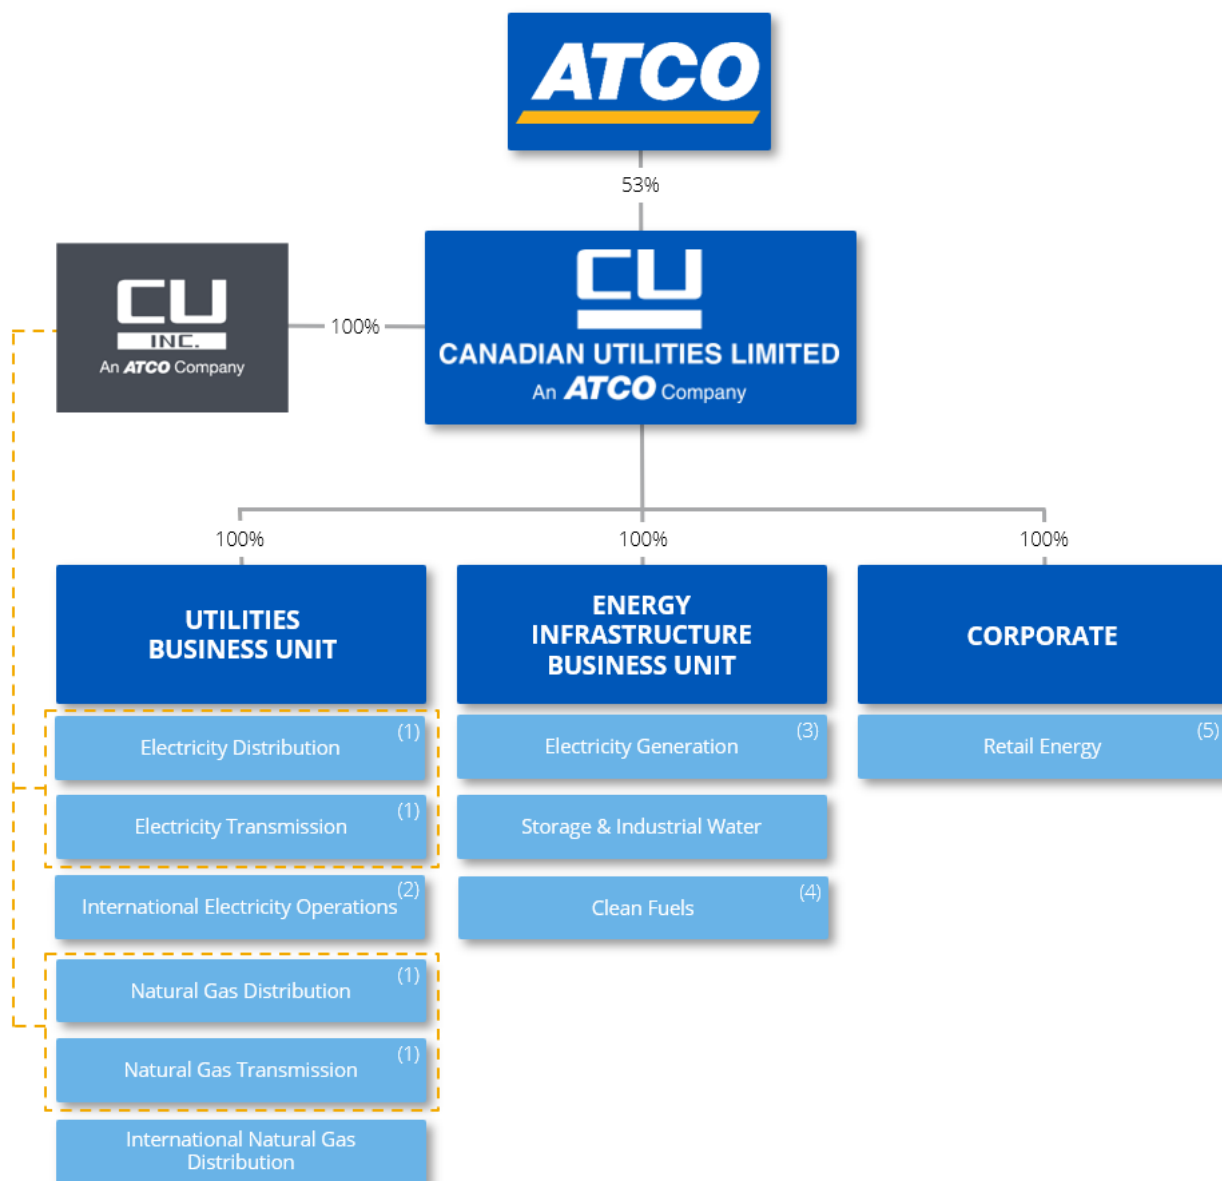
ATCO

53%

CU
INC.
An ATCO Company

100%

CU
CANADIAN UTILITIES LIMITED
An ATCO Company

100%

100%

100%

UTILITIES BUSINESS UNIT

ENERGY INFRASTRUCTURE BUSINESS UNIT

CORPORATE

Electricity Distribution (1)

Electricity Transmission (1)

International Electricity Operations (2)

Natural Gas Distribution (1)

Natural Gas Transmission (1)

International Natural Gas Distribution

Electricity Generation (3)

Storage & Industrial Water

Clean Fuels (4)

Retail Energy (5)